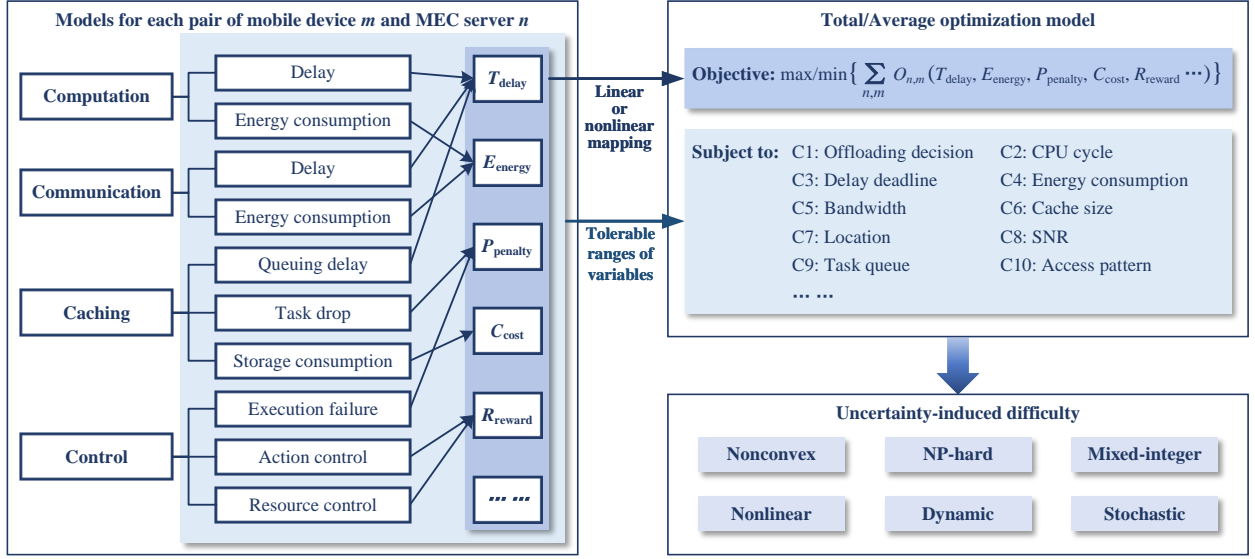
Models for each pair of mobile device *m* and MEC server *n*

Computation
Delay
Energy consumption

Communication
Delay
Energy consumption

Caching
Queuing delay
Task drop
Storage consumption

Control
Execution failure
Action control
Resource control

$T_{\text{delay}}$
$E_{\text{energy}}$
$P_{\text{penalty}}$
$C_{\text{cost}}$
$R_{\text{reward}}$
… …

Linear or nonlinear mapping

Tolerable ranges of variables

Total/Average optimization model

Objective: max/min$\left\{ \sum_{n,m} O_{n,m}(T_{\text{delay}}, E_{\text{energy}}, P_{\text{penalty}}, C_{\text{cost}}, R_{\text{reward}} \cdots) \right\}$

Subject to: C1: Offloading decision
C2: CPU cycle
C3: Delay deadline
C4: Energy consumption
C5: Bandwidth
C6: Cache size
C7: Location
C8: SNR
C9: Task queue
C10: Access pattern
… …

Uncertainty-induced difficulty

Nonconvex
NP-hard
Mixed-integer
Nonlinear
Dynamic
Stochastic